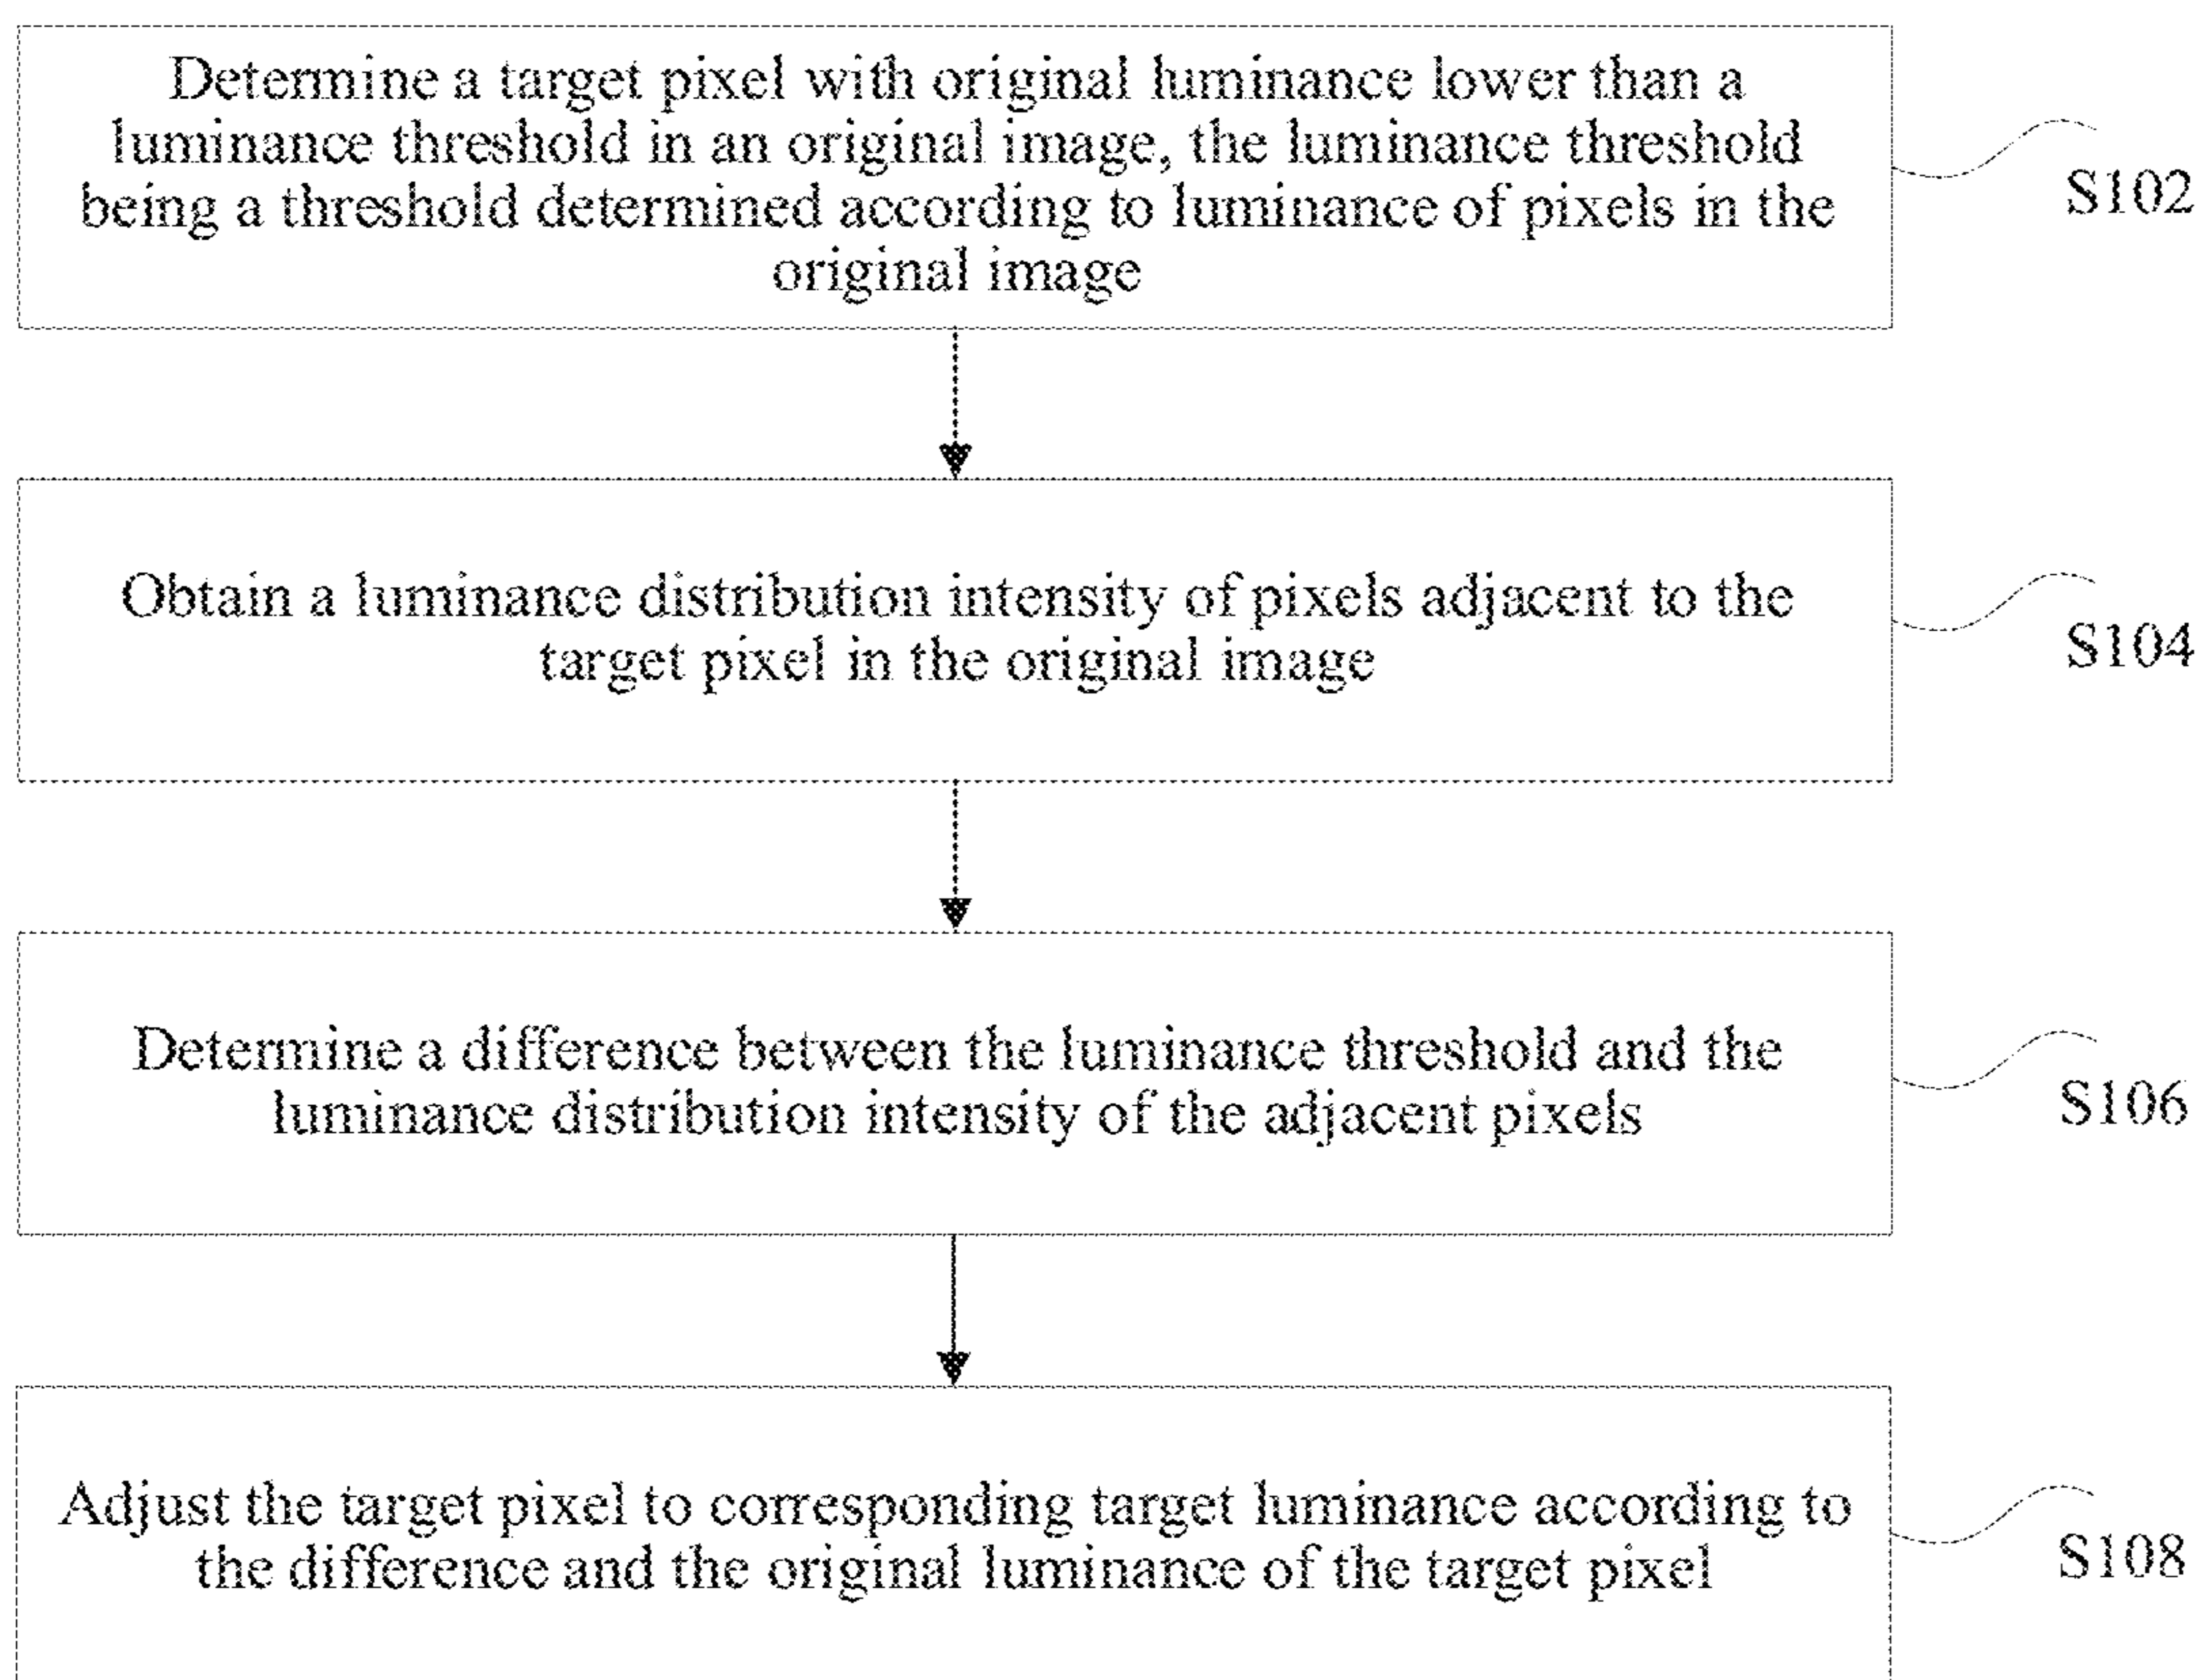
Determine a target pixel with original luminance lower than a luminance threshold in an original image, the luminance threshold being a threshold determined according to luminance of pixels in the original image

S102

Obtain a luminance distribution intensity of pixels adjacent to the target pixel in the original image

S104

Determine a difference between the luminance threshold and the luminance distribution intensity of the adjacent pixels

S106

Adjust the target pixel to corresponding target luminance according to the difference and the original luminance of the target pixel

S108